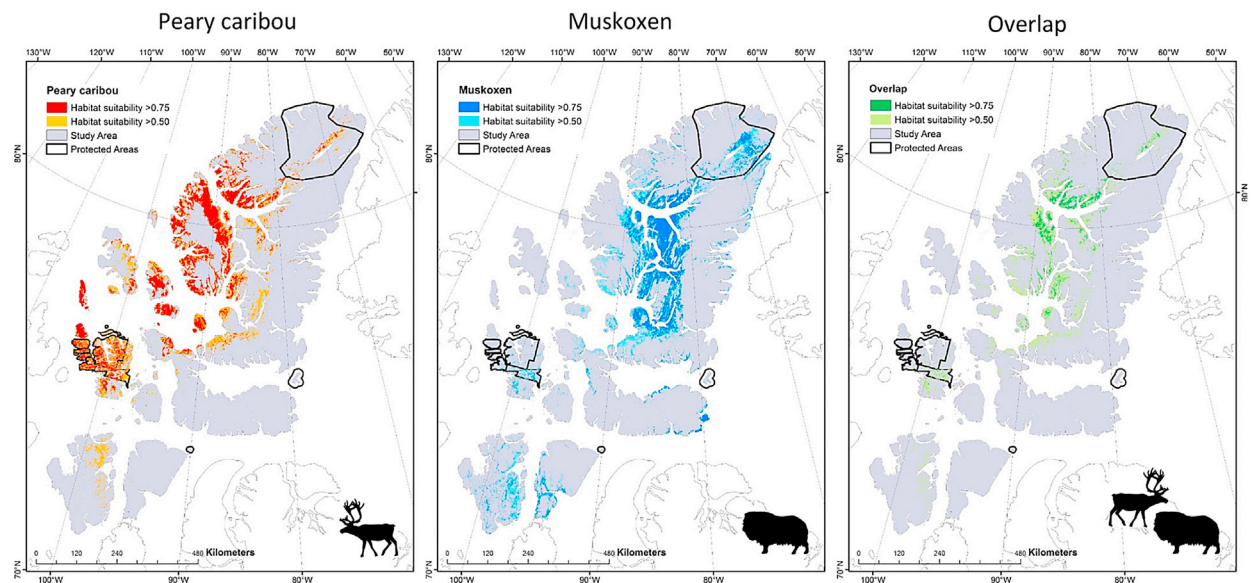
Peary caribou

130°W 120°W 110°W 100°W 90°W 80°W 70°W 60°W 50°W

Peary caribou
Habitat suitability >0.75
Habitat suitability >0.50
Study Area
Protected Areas

80°N
70°N

0 120 240 480 Kilometers

100°W 90°W 80°W

Muskoxen

130°W 120°W 110°W 100°W 90°W 80°W 70°W 60°W 50°W

Muskoxen
Habitat suitability >0.75
Habitat suitability >0.50
Study Area
Protected Areas

80°N
70°N

0 120 240 480 Kilometers

100°W 90°W 80°W

Overlap

130°W 120°W 110°W 100°W 90°W 80°W 70°W 60°W 50°W

Overlap
Habitat suitability >0.75
Habitat suitability >0.50
Study Area
Protected Areas

80°N
80°N
70°N

0 120 240 480 Kilometers

100°W 90°W 80°W